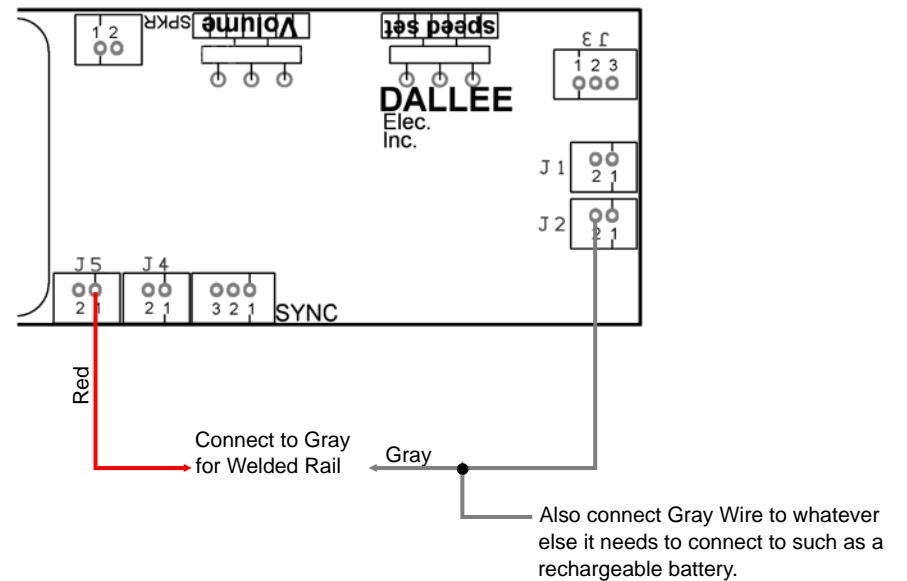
1 2
SPKR
Volume
speed set
J 3
1 2 3
DALLEE
Elec.
Inc.
J 1
2 1
J 2
2 1
J 5
2 1
J 4
2 1
3 2 1
SYNC

Red

Connect to Gray for Welded Rail

Gray

Also connect Gray Wire to whatever else it needs to connect to such as a rechargeable battery.